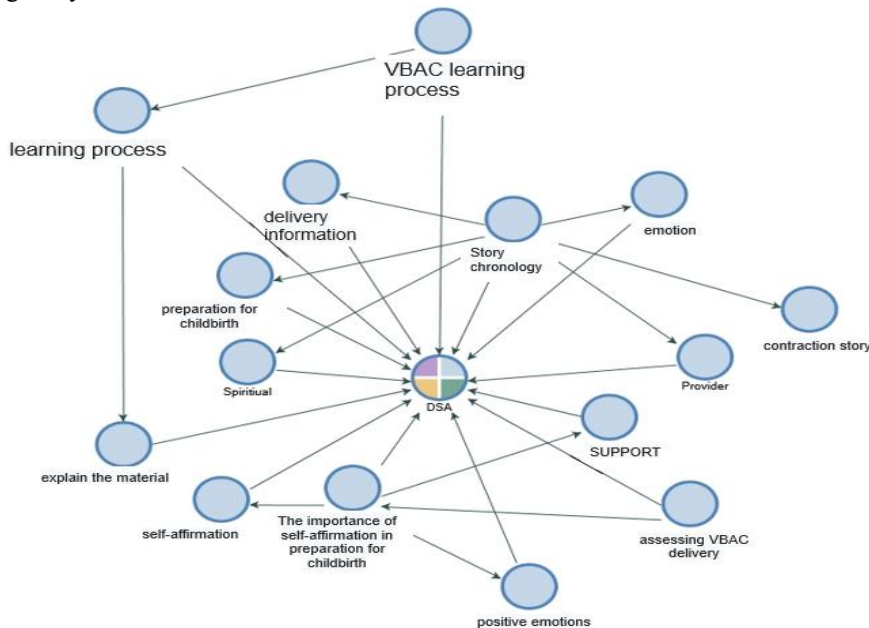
VBAC learning process

learning process

delivery information

Story chronology

emotion

preparation for childbirth

contraction story

Spiritual

DSA

Provider

SUPPORT

explain the material

self-affirmation

The importance of self-affirmation in preparation for childbirth

assessing VBAC delivery

positive emotions